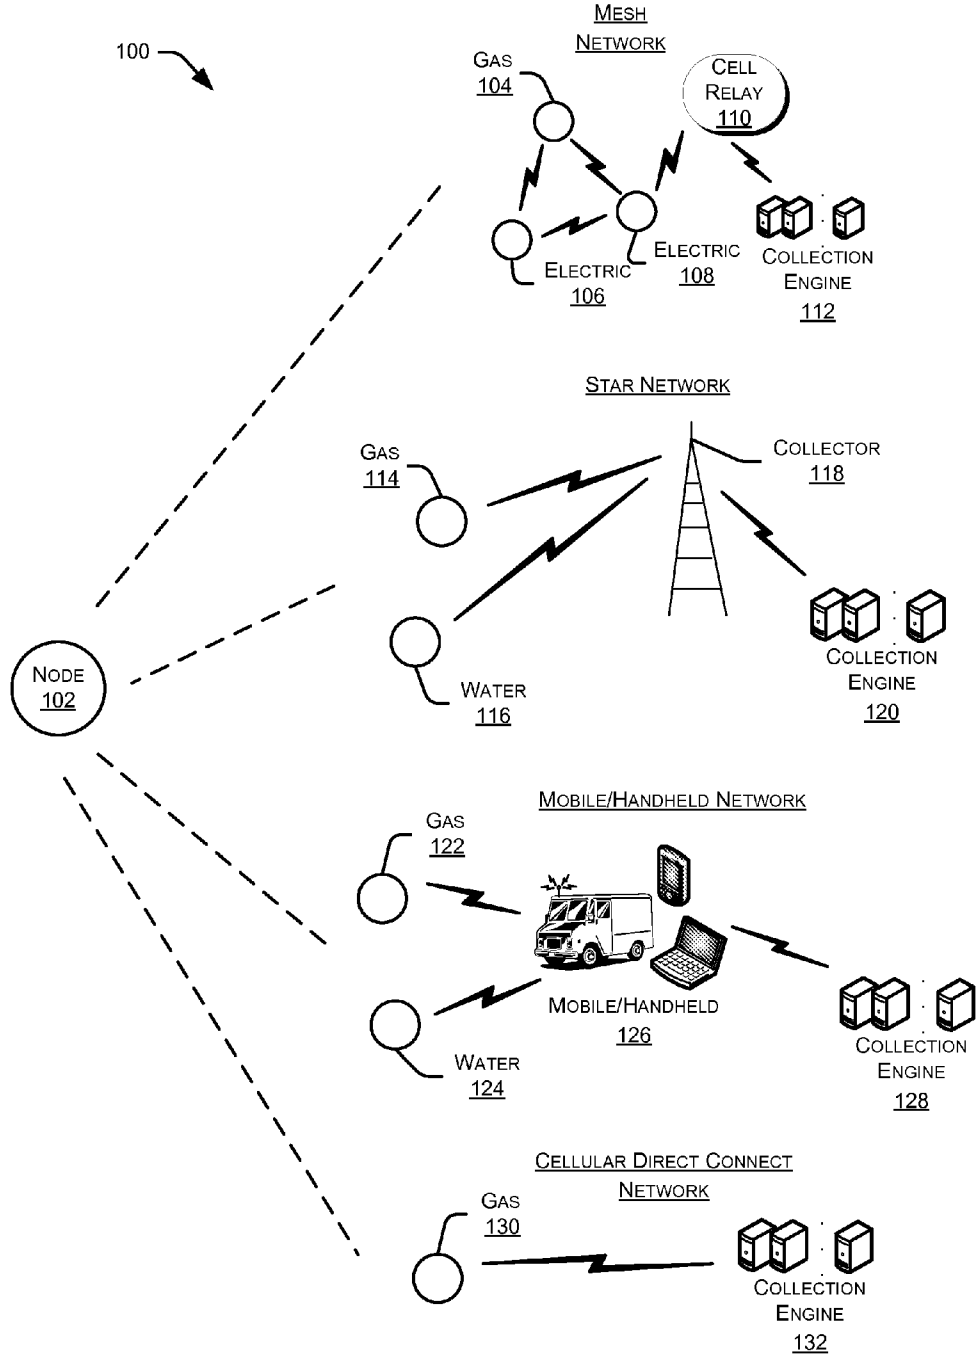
100

Mesh Network

Gas 104

Cell Relay 110

Electric 106

Electric 108

Collection Engine 112

Star Network

Gas 114

Collector 118

Water 116

Collection Engine 120

Node 102

Mobile/Handheld Network

Gas 122

Mobile/Handheld 126

Water 124

Collection Engine 128

Cellular Direct Connect Network

Gas 130

Collection Engine 132